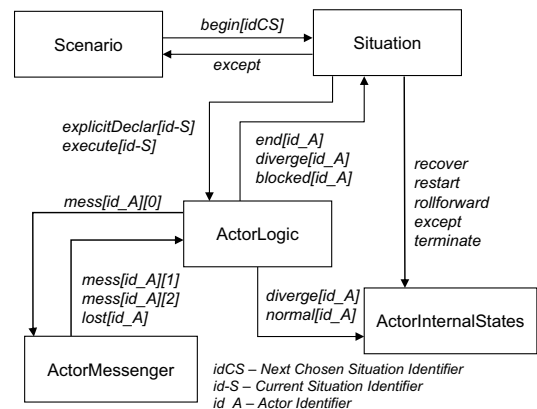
Scenario

begin[idCS]

except

Situation

explicitDeclar[id-S]
execute[id-S]

end[id_A]
diverge[id_A]
blocked[id_A]

recover
restart
rollforward
except
terminate

mess[id_A][0]

ActorLogic

mess[id_A][1]
mess[id_A][2]
lost[id_A]

diverge[id_A]
normal[id_A]

ActorInternalStates

ActorMessenger

idCS – Next Chosen Situation Identifier
id-S – Current Situation Identifier
id_A – Actor Identifier